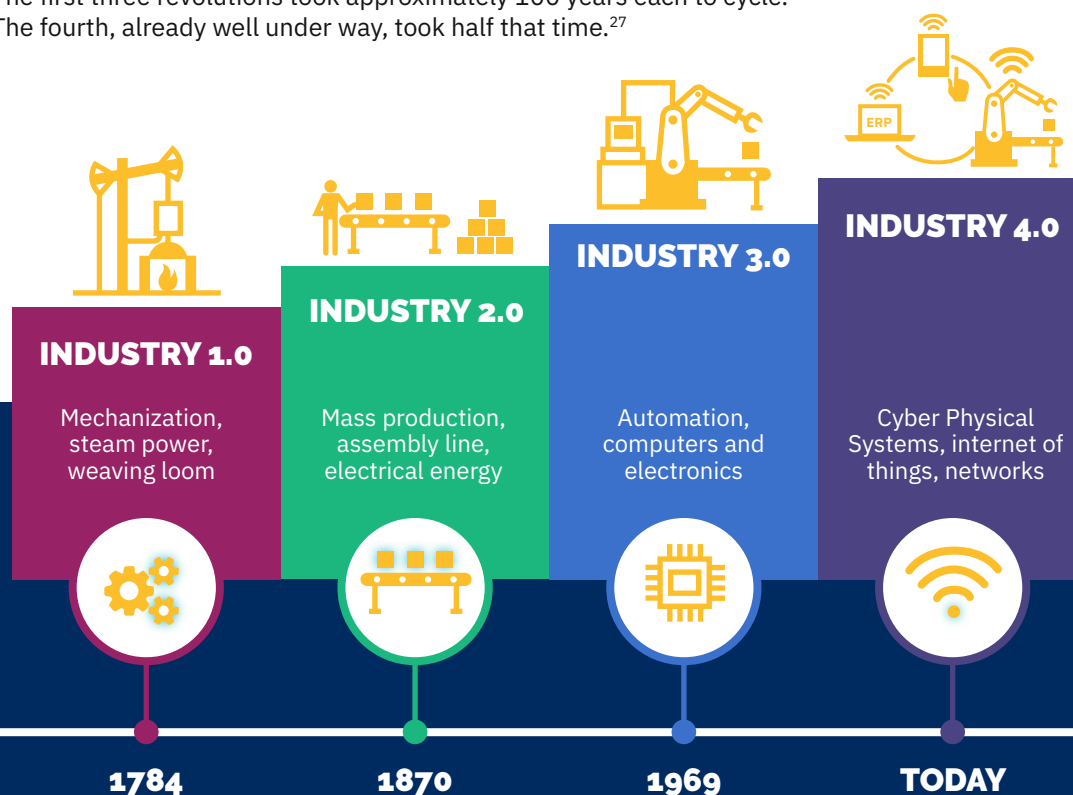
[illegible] first three revolutions took approximately 100 years each to cycle. The fourth, already well under way, took half that time.$^{27}$

ERP

INDUSTRY 1.0

Mechanization, steam power, weaving loom

INDUSTRY 2.0

Mass production, assembly line, electrical energy

INDUSTRY 3.0

Automation, computers and electronics

INDUSTRY 4.0

Cyber Physical Systems, internet of things, networks

1784

1870

1969

TODAY